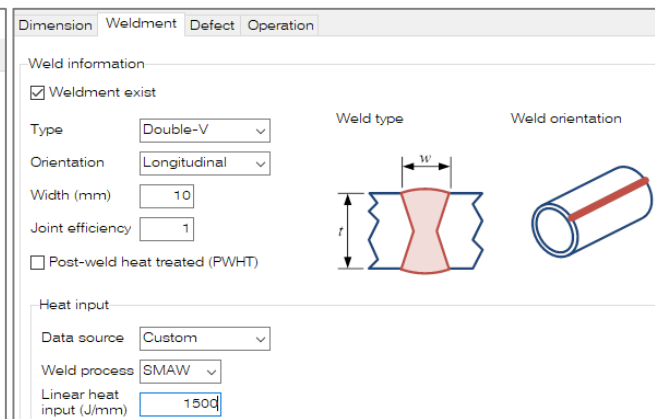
Dimension Weldment Defect Operation

Weld information

☑ Weldment exist

Type Double-V

Orientation Longitudinal

Width (mm) 10

Joint efficiency 1

☐ Post-weld heat treated (PWHT)

Weld type

Weld orientation

$w$

$t$

Heat input

Data source Custom

Weld process SMAW

Linear heat input (J/mm) 1500